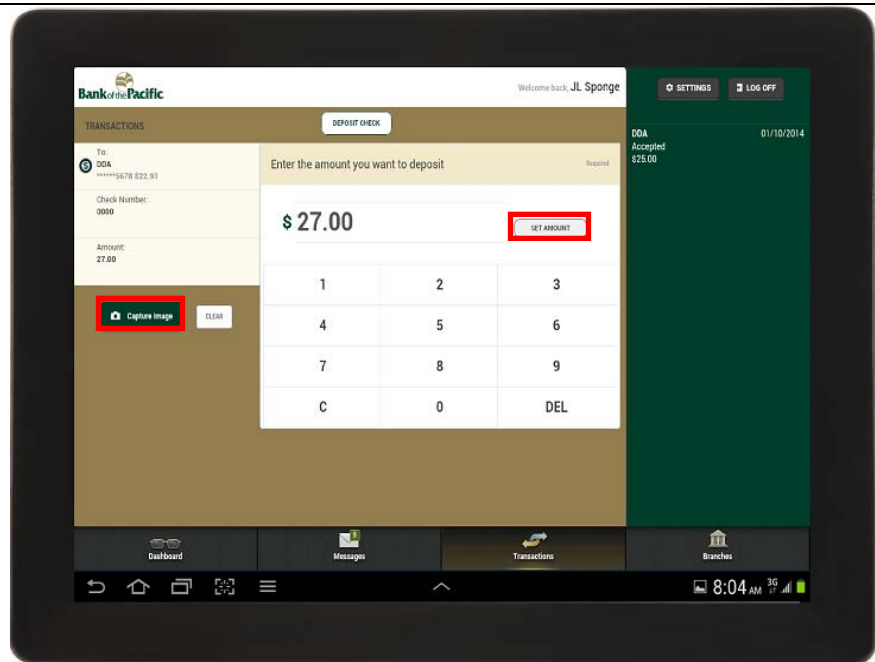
Bank of the Pacific

Welcome back, JL Sponge

SETTINGS

LOG OFF

TRANSACTIONS

DEPOSIT CHECK

To:
DDA
******5678 $22.91

Check Number:
0000

Amount:
27.00

Capture Image

CLEAR

Enter the amount you want to deposit

Required

$ 27.00

SET AMOUNT

| 1 | 2 | 3 |
|---|---|---|
| 4 | 5 | 6 |
| 7 | 8 | 9 |
| C | 0 | DEL |

DDA
Accepted
$25.00

01/10/2014

Dashboard

Messages

Transactions

Branches

8:04 AM 3G